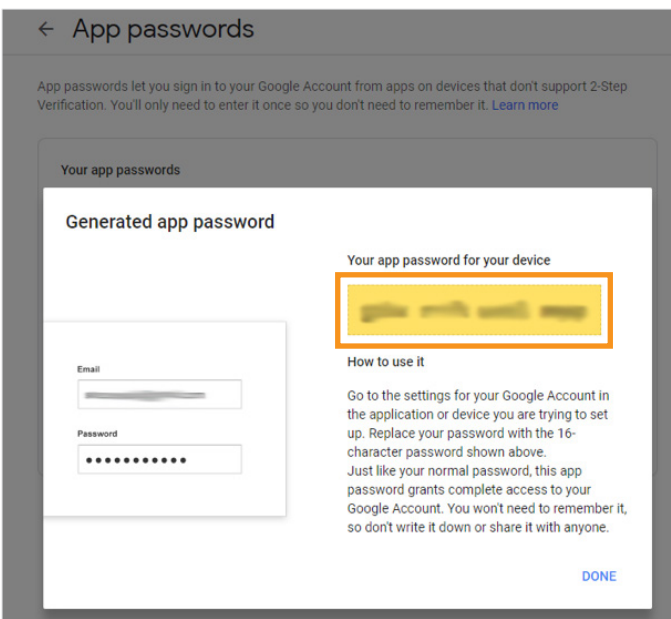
← App passwords

App passwords let you sign in to your Google Account from apps on devices that don't support 2-Step Verification. You'll only need to enter it once so you don't need to remember it. Learn more

Your app passwords

Generated app password

Email
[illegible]

Password
••••••••••••

Your app password for your device

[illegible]

How to use it

Go to the settings for your Google Account in the application or device you are trying to set up. Replace your password with the 16-character password shown above.
Just like your normal password, this app password grants complete access to your Google Account. You won't need to remember it, so don't write it down or share it with anyone.

DONE